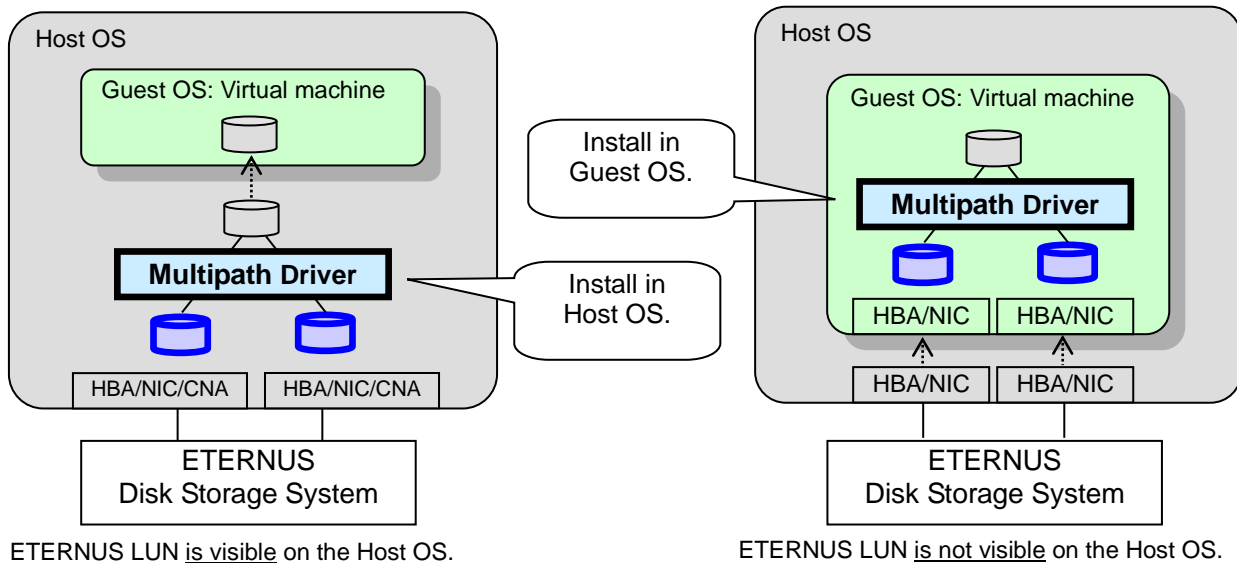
Host OS

Guest OS: Virtual machine

Multipath Driver

Install in Host OS.

HBA/NIC/CNA

HBA/NIC/CNA

ETERNUS Disk Storage System

ETERNUS LUN is visible on the Host OS.

Host OS

Install in Guest OS.

Guest OS: Virtual machine

Multipath Driver

HBA/NIC

HBA/NIC

HBA/NIC

HBA/NIC

ETERNUS Disk Storage System

ETERNUS LUN is not visible on the Host OS.